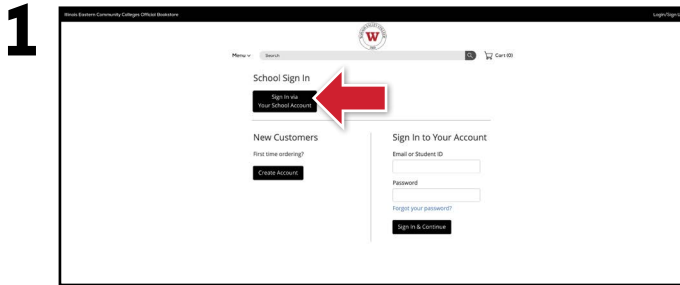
1

Illinois Eastern Community Colleges Official Bookstore

Login/Sign

W

Menu

Search

Cart (0)

School Sign In

Sign In via Your School Account

New Customers

First time ordering?

Create Account

Sign In to Your Account

Email or Student ID

Password

Forgot your password?

Sign In & Continue